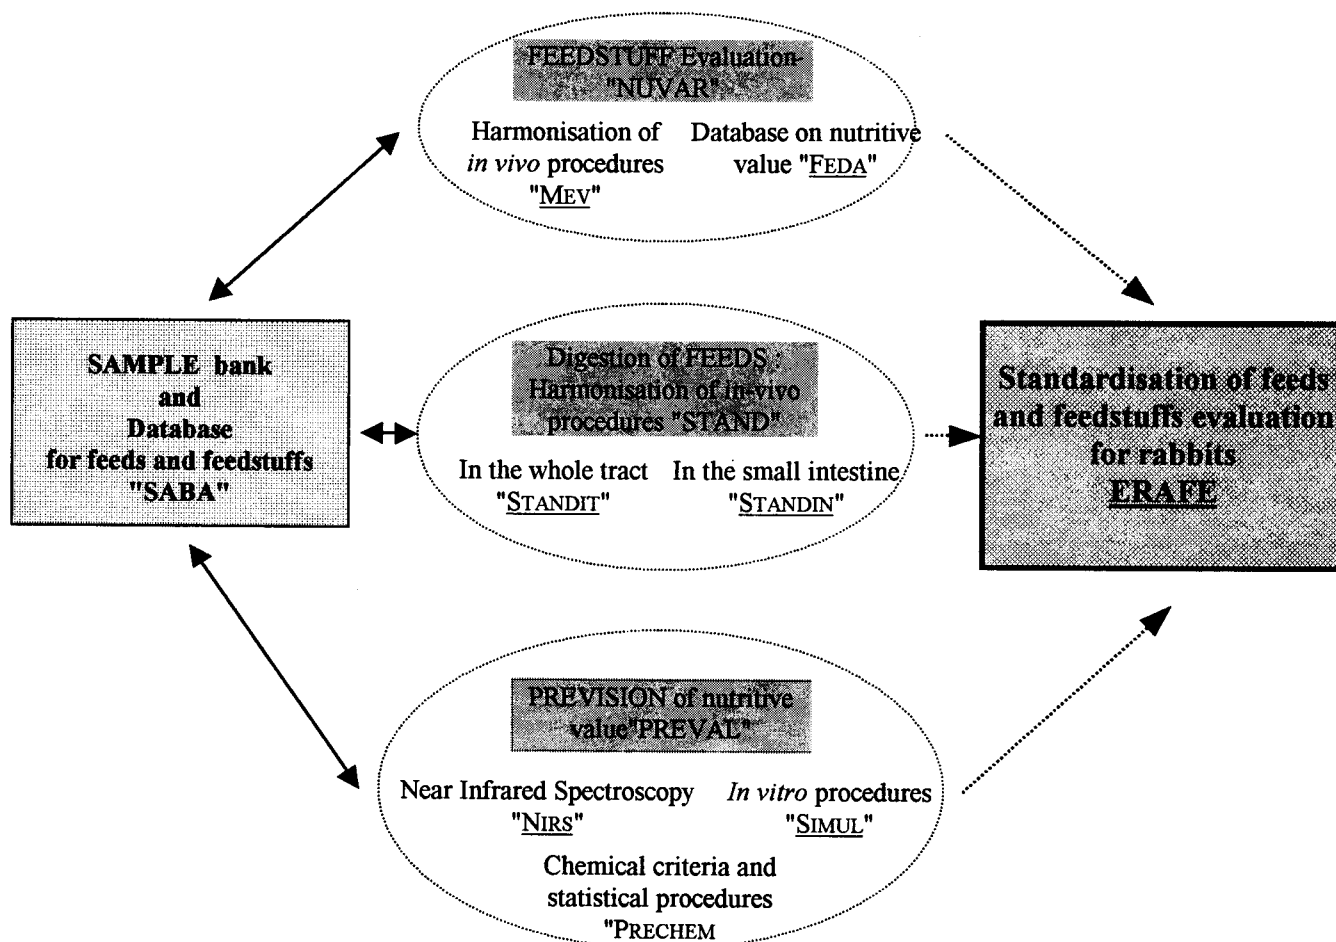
FEEDSTUFF Evaluation "NUVAR"

Harmonisation of *in vivo* procedures "MEV"

Database on nutritive value "FEDA"

SAMPLE bank and Database for feeds and feedstuffs "SABA"

Digestion of FEEDS : Harmonisation of in-vivo procedures "STAND"

In the whole tract "STANDIT"

In the small intestine "STANDIN"

Standardisation of feeds and feedstuffs evaluation for rabbits ERAFE

PREVISION of nutritive value"PREVAL"

Near Infrared Spectroscopy "NIRS"

*In vitro* procedures "SIMUL"

Chemical criteria and statistical procedures "PRECHEM